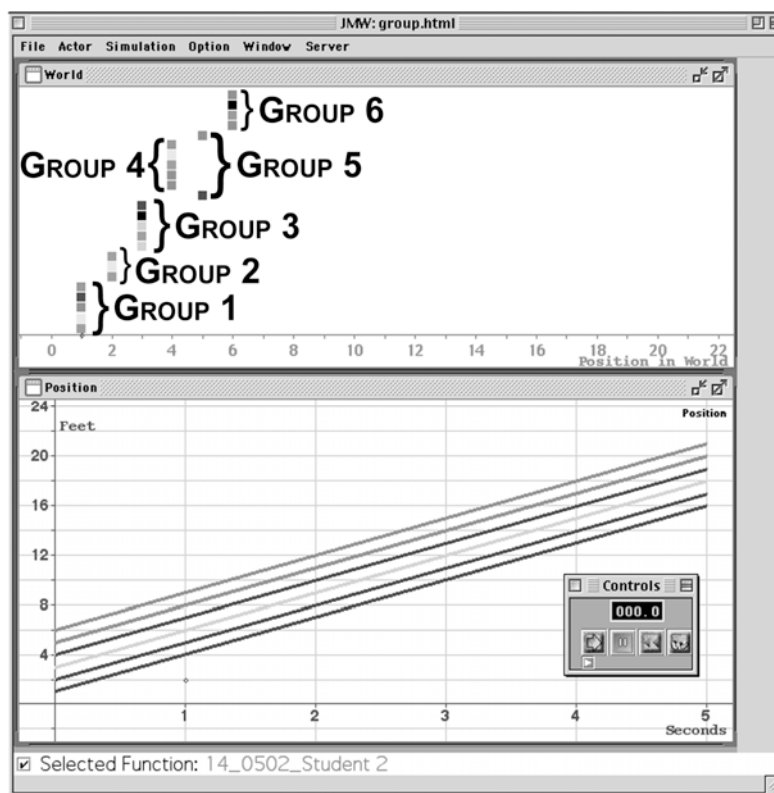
JMW: group.html

File Actor Simulation Option Window Server

World

GROUP 6

GROUP 4

GROUP 5

GROUP 3

GROUP 2

GROUP 1

0 2 4 6 8 10 12 14 16 18 20 22

Position in World

Position

24

Feet

Position

20

16

12

8

4

Controls

000.0

1 2 3 4 5

Seconds

Selected Function: 14_0502_Student 2